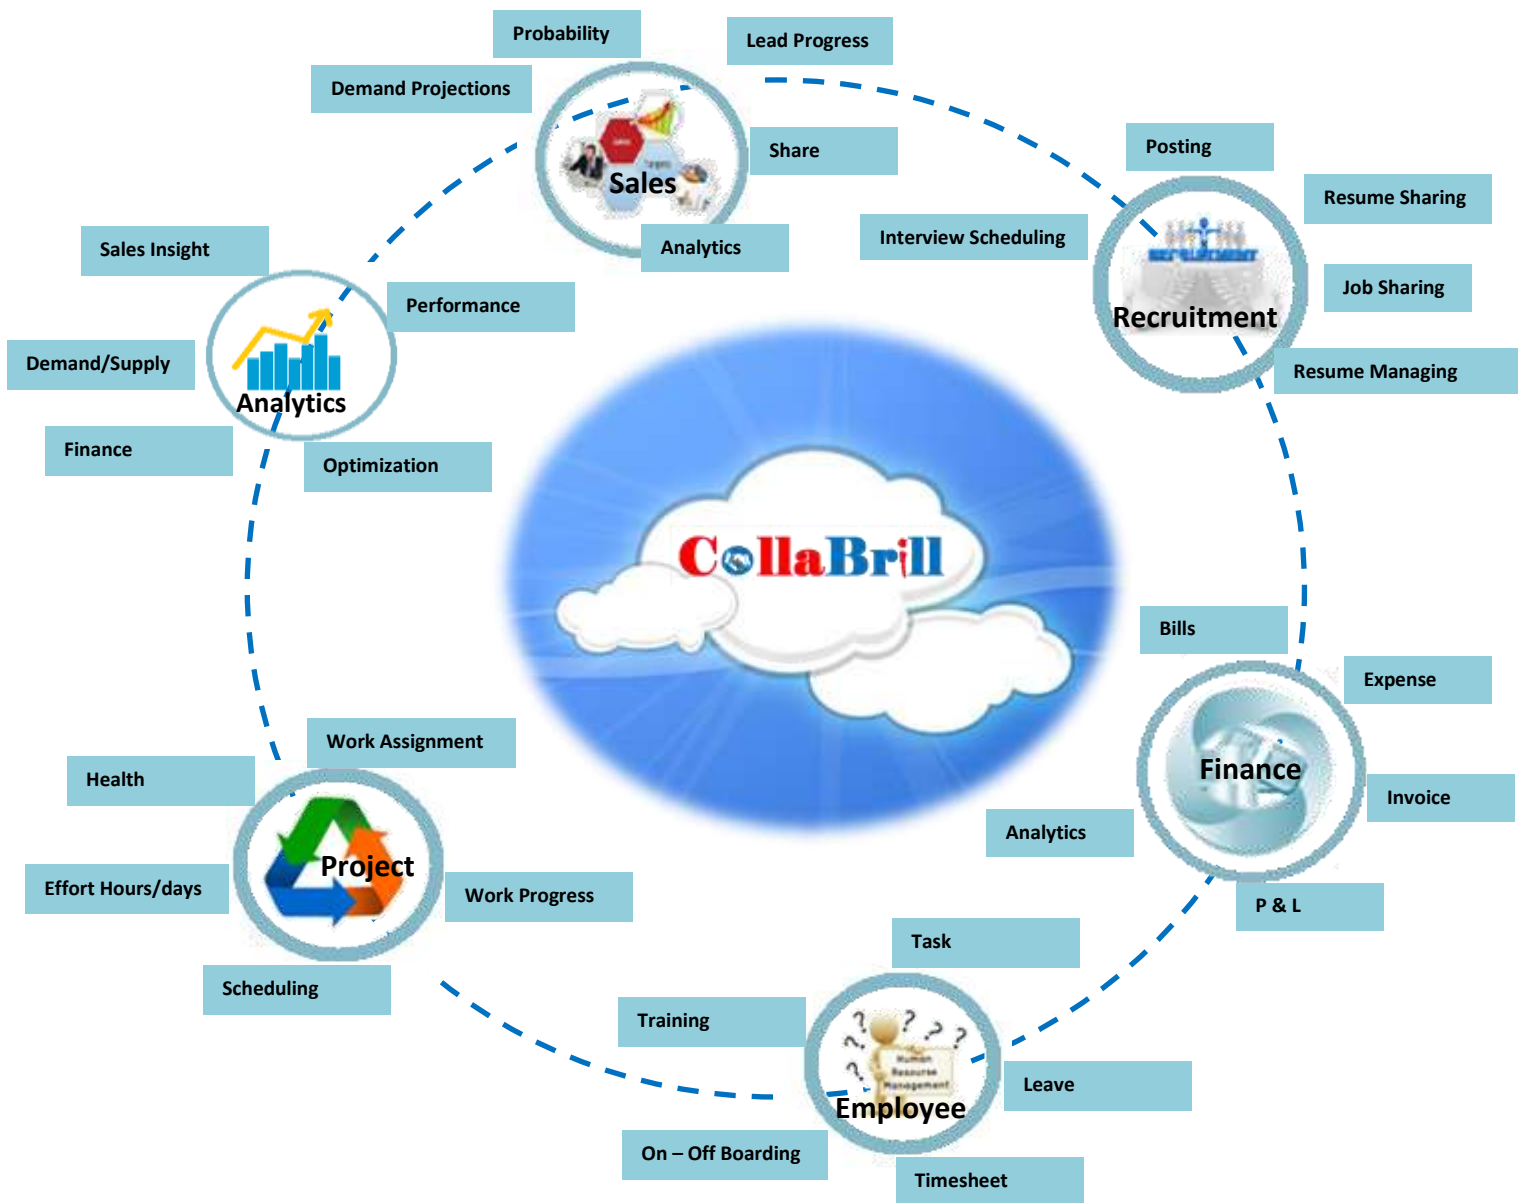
Probability

Lead Progress

Demand Projections

Sales

Share

Analytics

Posting

Resume Sharing

Interview Scheduling

Recruitment

Job Sharing

Resume Managing

Sales Insight

Performance

Demand/Supply

Analytics

Finance

Optimization

CollaBrill

Bills

Expense

Finance

Invoice

Analytics

P & L

Work Assignment

Health

Project

Effort Hours/days

Work Progress

Scheduling

Task

Training

Employee

Leave

On – Off Boarding

Timesheet